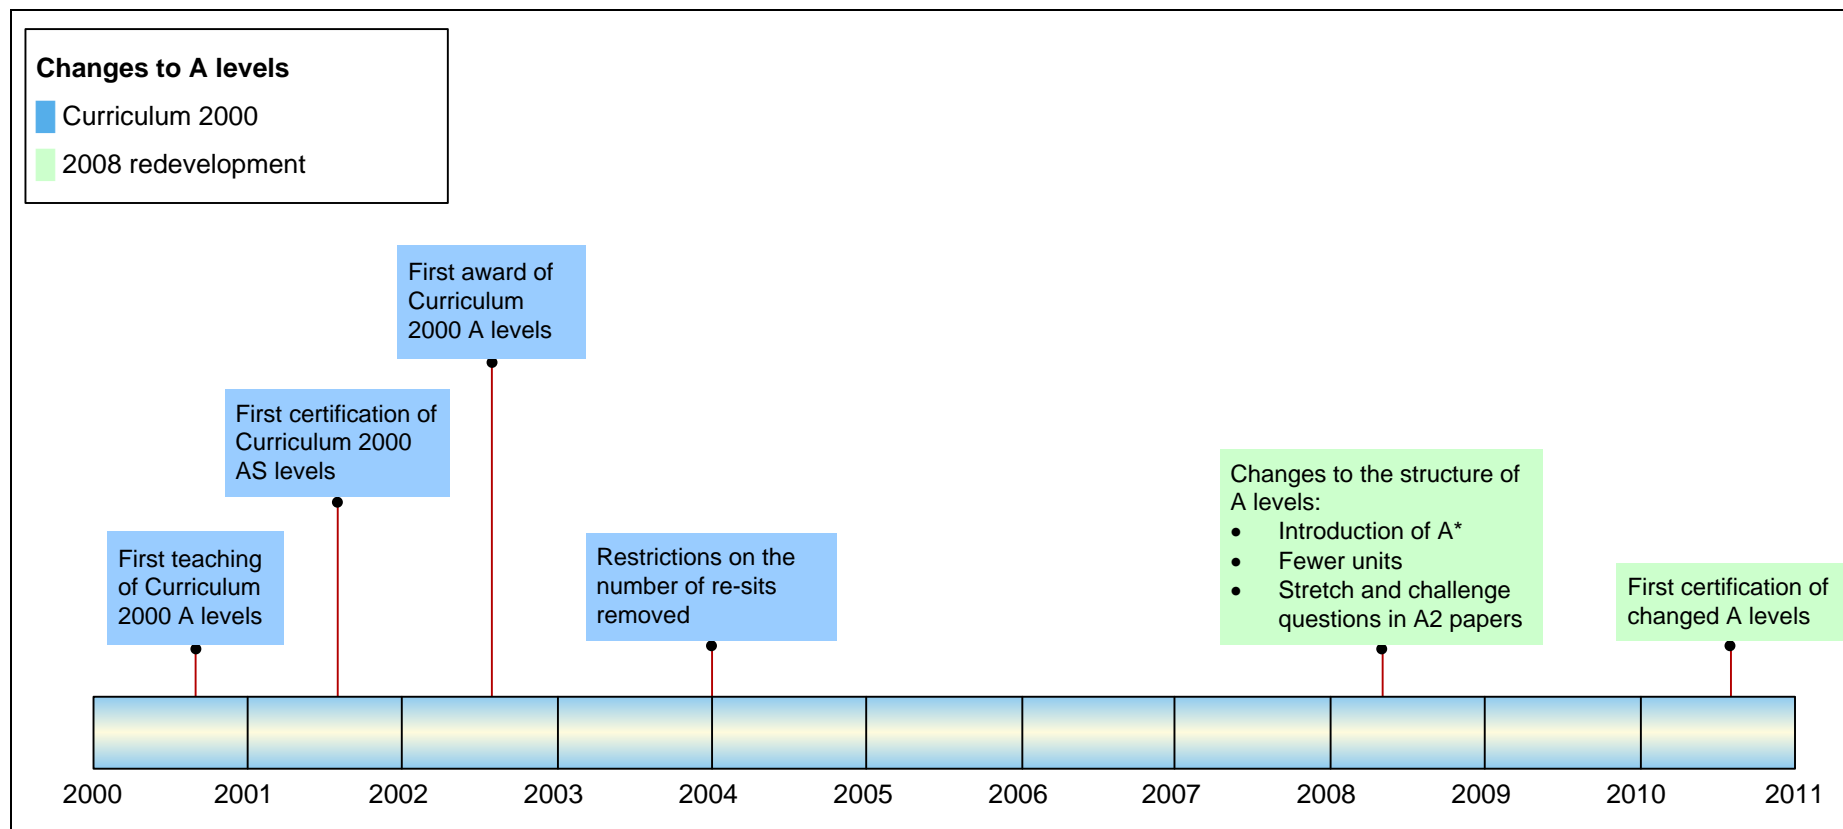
Changes to A levels

Curriculum 2000

2008 redevelopment

First award of Curriculum 2000 A levels

First certification of Curriculum 2000 AS levels

First teaching of Curriculum 2000 A levels

Restrictions on the number of re-sits removed

Changes to the structure of A levels:
- Introduction of A*
- Fewer units
- Stretch and challenge questions in A2 papers

First certification of changed A levels

2000 2001 2002 2003 2004 2005 2006 2007 2008 2009 2010 2011